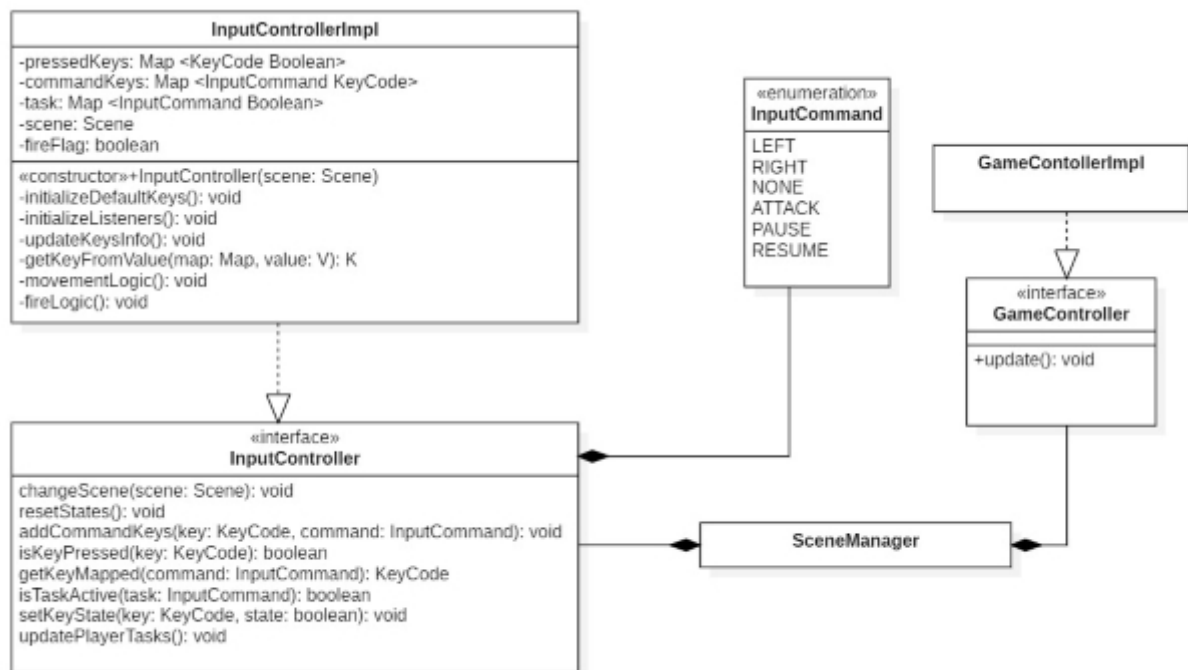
InputControllerImpl

-pressedKeys: Map <KeyCode Boolean>
-commandKeys: Map <InputCommand KeyCode>
-task: Map <InputCommand Boolean>
-scene: Scene
-fireFlag: boolean

«constructor»+InputController(scene: Scene)
-initializeDefaultKeys(): void
-initializeListeners(): void
-updateKeysInfo(): void
-getKeyFromValue(map: Map, value: V): K
-movementLogic(): void
-fireLogic(): void

«enumeration»
InputCommand

LEFT
RIGHT
NONE
ATTACK
PAUSE
RESUME

GameContollerImpl

«interface»
GameController

+update(): void

«interface»
InputController

changeScene(scene: Scene): void
resetStates(): void
addCommandKeys(key: KeyCode, command: InputCommand): void
isKeyPressed(key: KeyCode): boolean
getKeyMapped(command: InputCommand): KeyCode
isTaskActive(task: InputCommand): boolean
setKeyState(key: KeyCode, state: boolean): void
updatePlayerTasks(): void

SceneManager